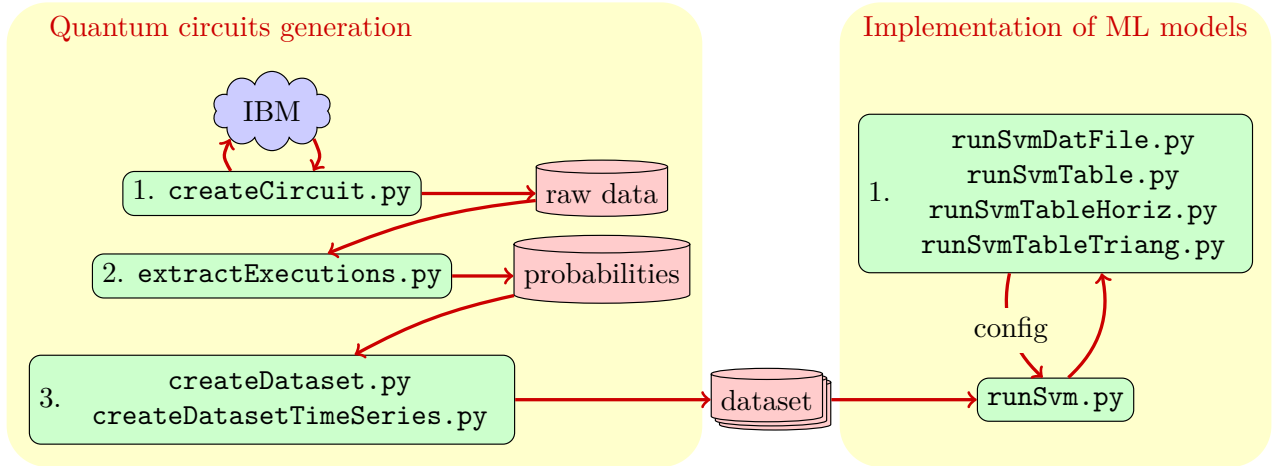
Quantum circuits generation

IBM

1. createCircuit.py

raw data

2. extractExecutions.py

probabilities

3. createDataset.py
createDatasetTimeSeries.py

dataset

Implementation of ML models

1. runSvmDatFile.py
runSvmTable.py
runSvmTableHoriz.py
runSvmTableTriang.py

config

runSvm.py